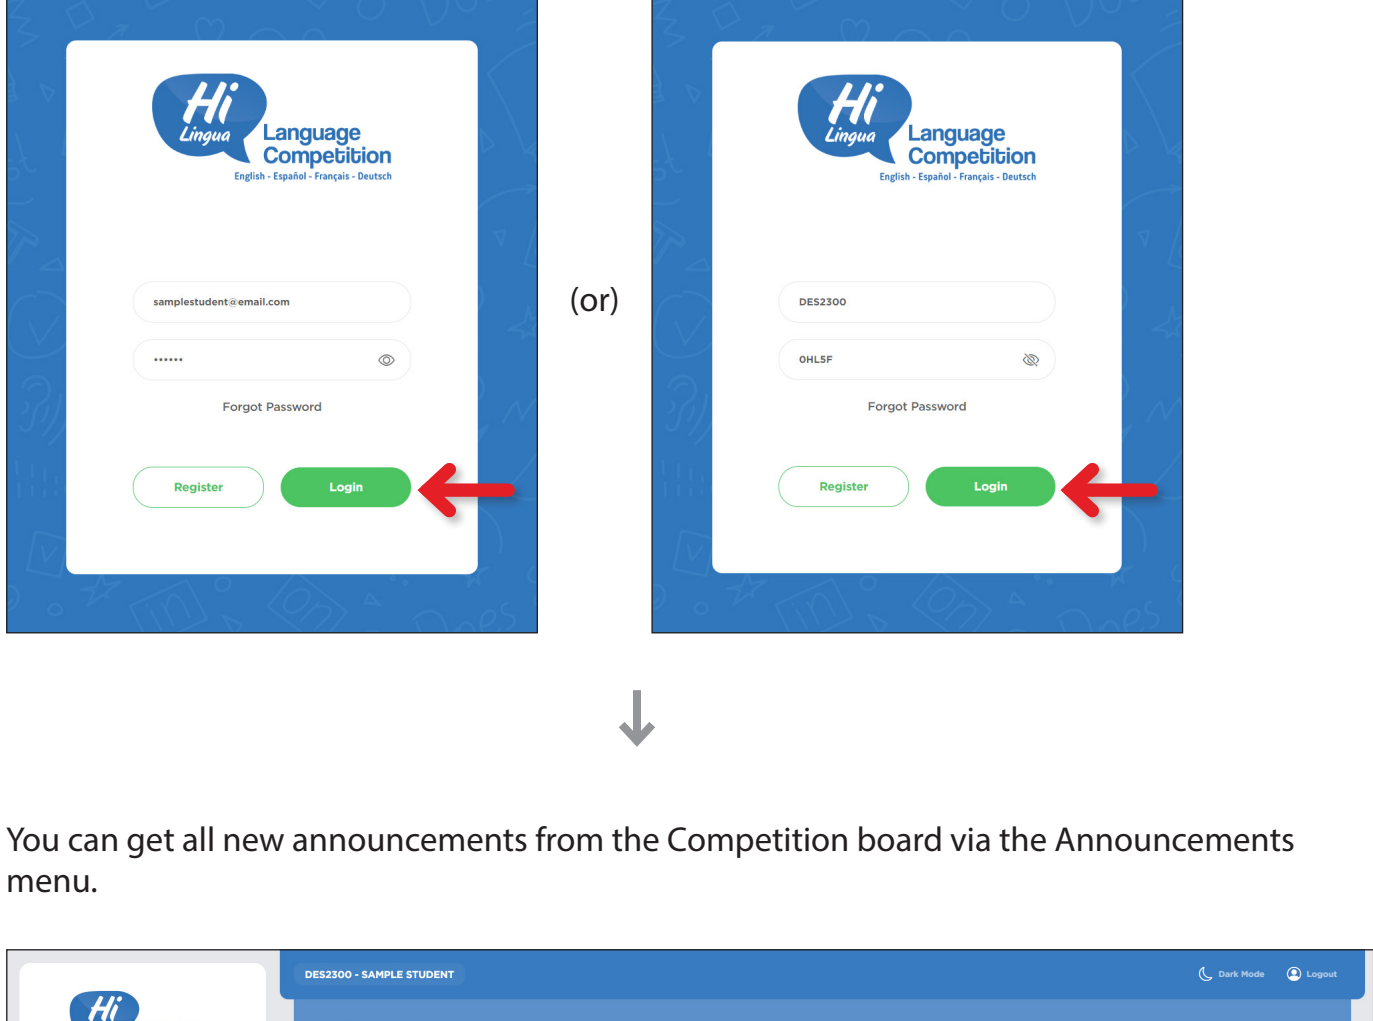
Hi Lingua Language Competition
English - Español - Français - Deutsch

samplestudent@email.com

••••••

Forgot Password

Register Login

(or)

Hi Lingua Language Competition
English - Español - Français - Deutsch

DES2300

0HL5F

Forgot Password

Register Login

You can get all new announcements from the Competition board via the Announcements menu.

Hi

DES2300 - SAMPLE STUDENT

Dark Mode Logout